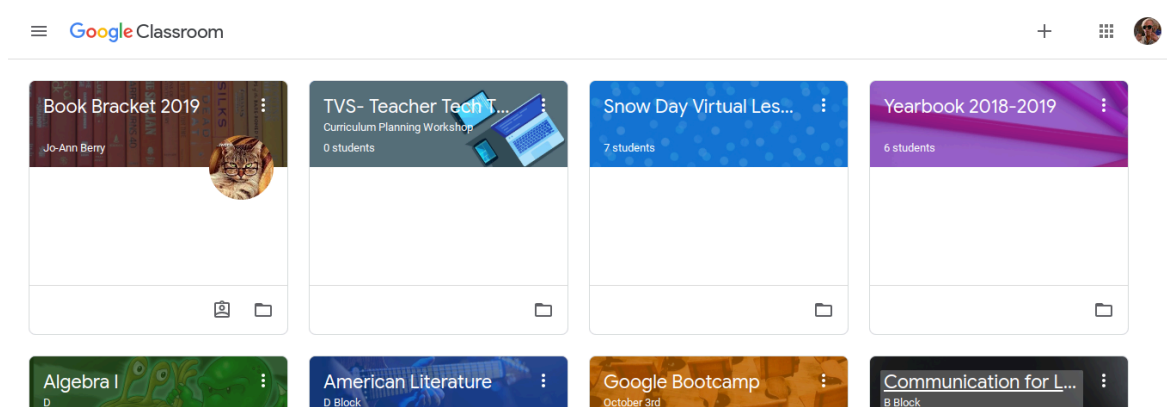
Google Classroom

Book Bracket 2019
Jo-Ann Berry

TVS- Teacher Tech T...
Curriculum Planning Workshop
0 students

Snow Day Virtual Les...
7 students

Yearbook 2018-2019
6 students

Algebra I
D

American Literature
D Block

Google Bootcamp
October 3rd

Communication for L...
B Block